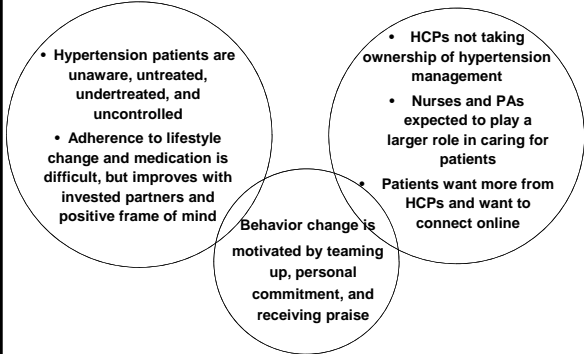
• Hypertension patients are unaware, untreated, undertreated, and uncontrolled

• Adherence to lifestyle change and medication is difficult, but improves with invested partners and positive frame of mind

• HCPs not taking ownership of hypertension management

• Nurses and PAs expected to play a larger role in caring for patients

• Patients want more from HCPs and want to connect online

Behavior change is motivated by teaming up, personal commitment, and receiving praise